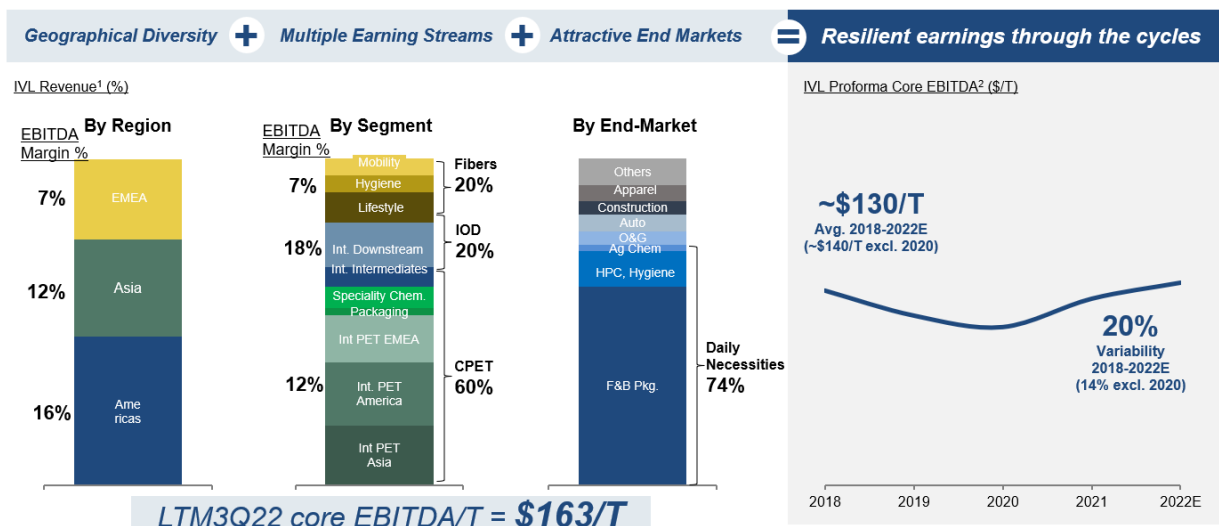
Geographical Diversity + Multiple Earning Streams + Attractive End Markets = Resilient earnings through the cycles

IVL Revenue¹ (%)

EBITDA Margin %

By Region

7%

EMEA

12%

Asia

16%

Americas

EBITDA Margin %

By Segment

Mobility

7%

Hygiene

Lifestyle

Fibers 20%

18%

Int. Downstream

Int. Intermediates

IOD 20%

Speciality Chem.

Packaging

Int PET EMEA

12%

Int. PET America

Int PET Asia

CPET 60%

By End-Market

Others

Apparel

Construction

Auto

O&G

Ag Chem

HPC, Hygiene

F&B Pkg.

Daily Necessities 74%

LTM3Q22 core EBITDA/T = $163/T

IVL Proforma Core EBITDA² ($/T)

~$130/T

Avg. 2018-2022E (~$140/T excl. 2020)

20%

Variability 2018-2022E (14% excl. 2020)

2018 2019 2020 2021 2022E